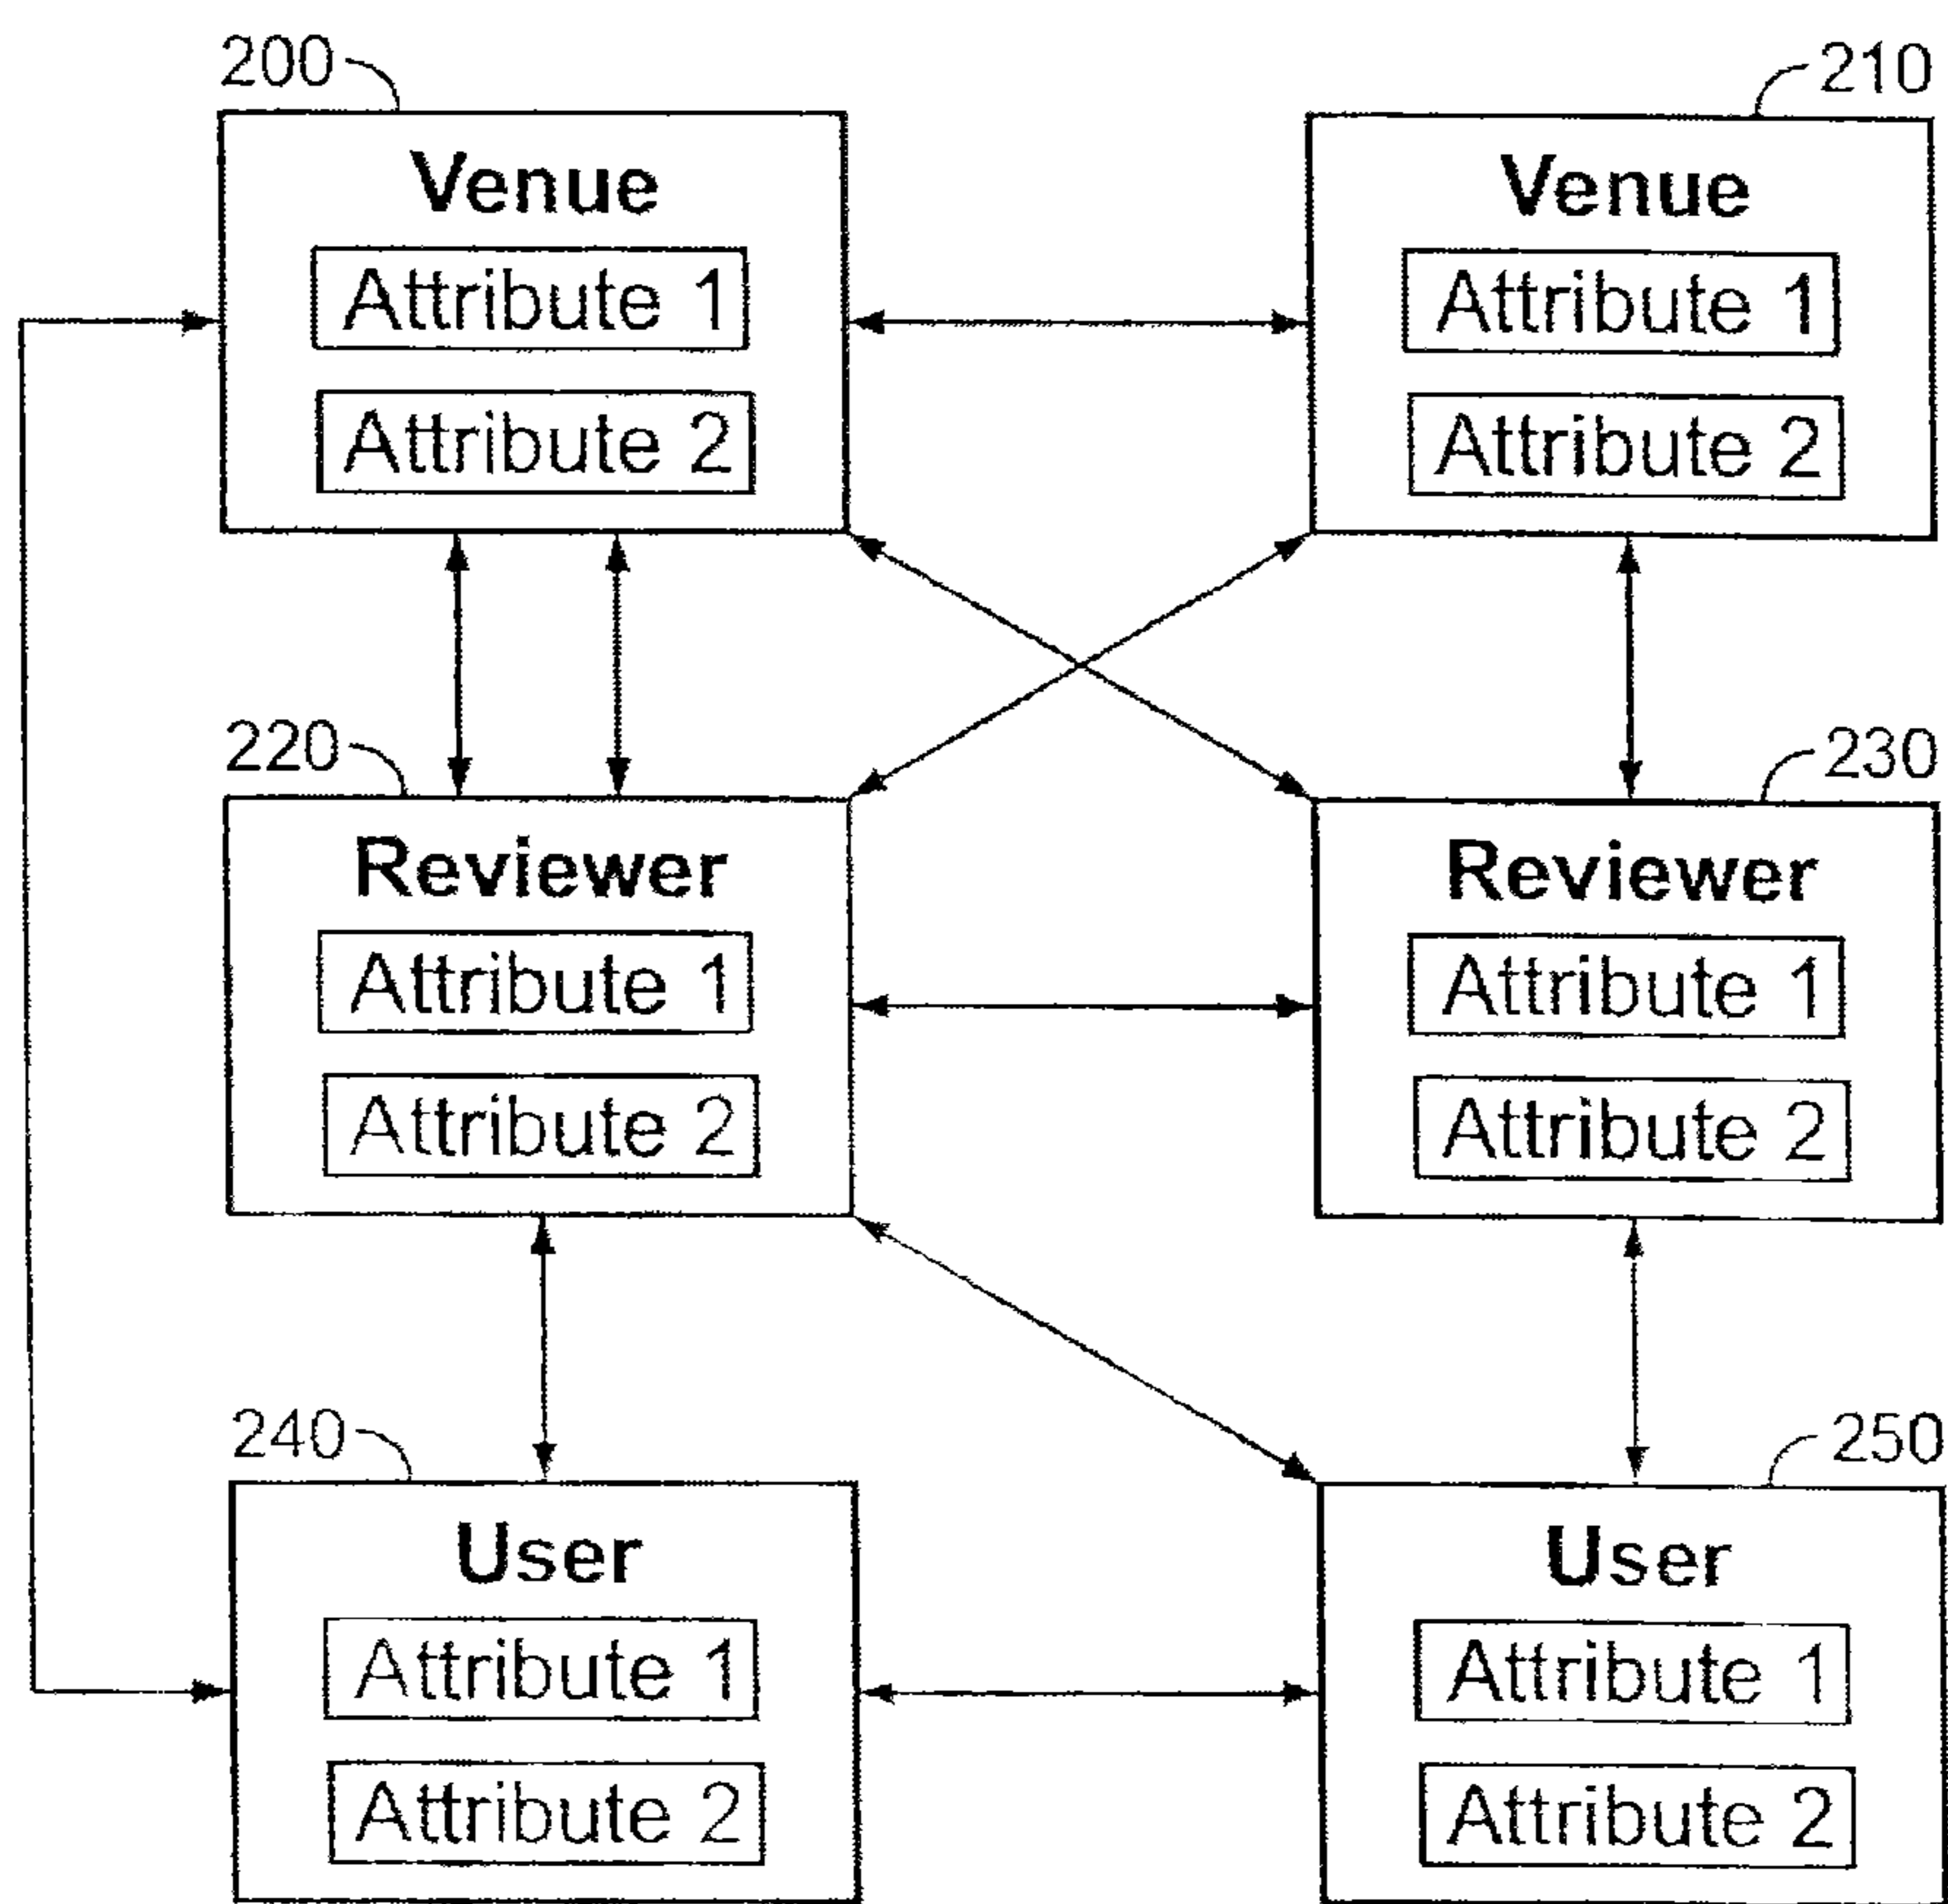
200

Venue

Attribute 1

Attribute 2

210

Venue

Attribute 1

Attribute 2

220

Reviewer

Attribute 1

Attribute 2

230

Reviewer

Attribute 1

Attribute 2

240

User

Attribute 1

Attribute 2

250

User

Attribute 1

Attribute 2